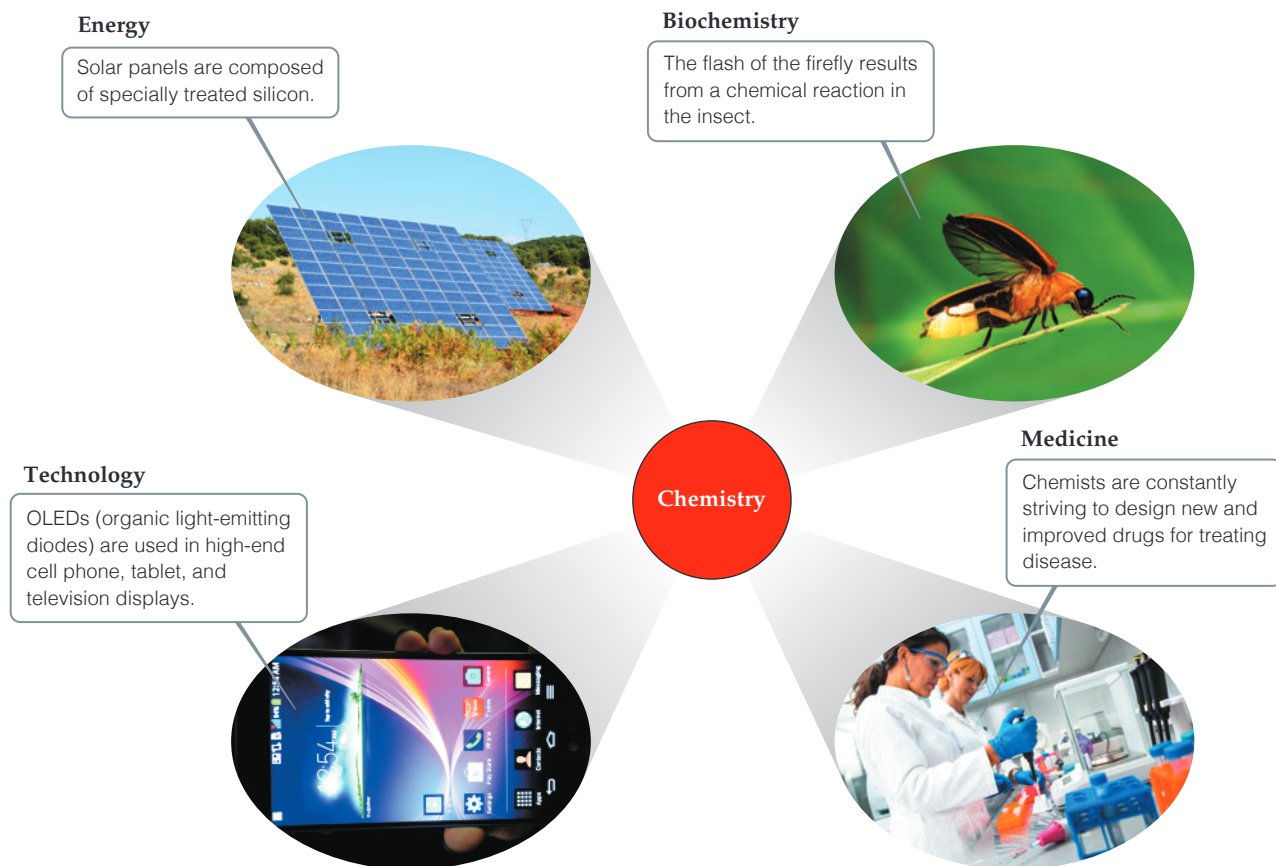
Energy

Solar panels are composed of specially treated silicon.

Biochemistry

The flash of the firefly results from a chemical reaction in the insect.

Chemistry

Technology

OLEDs (organic light-emitting diodes) are used in high-end cell phone, tablet, and television displays.

Medicine

Chemists are constantly striving to design new and improved drugs for treating disease.